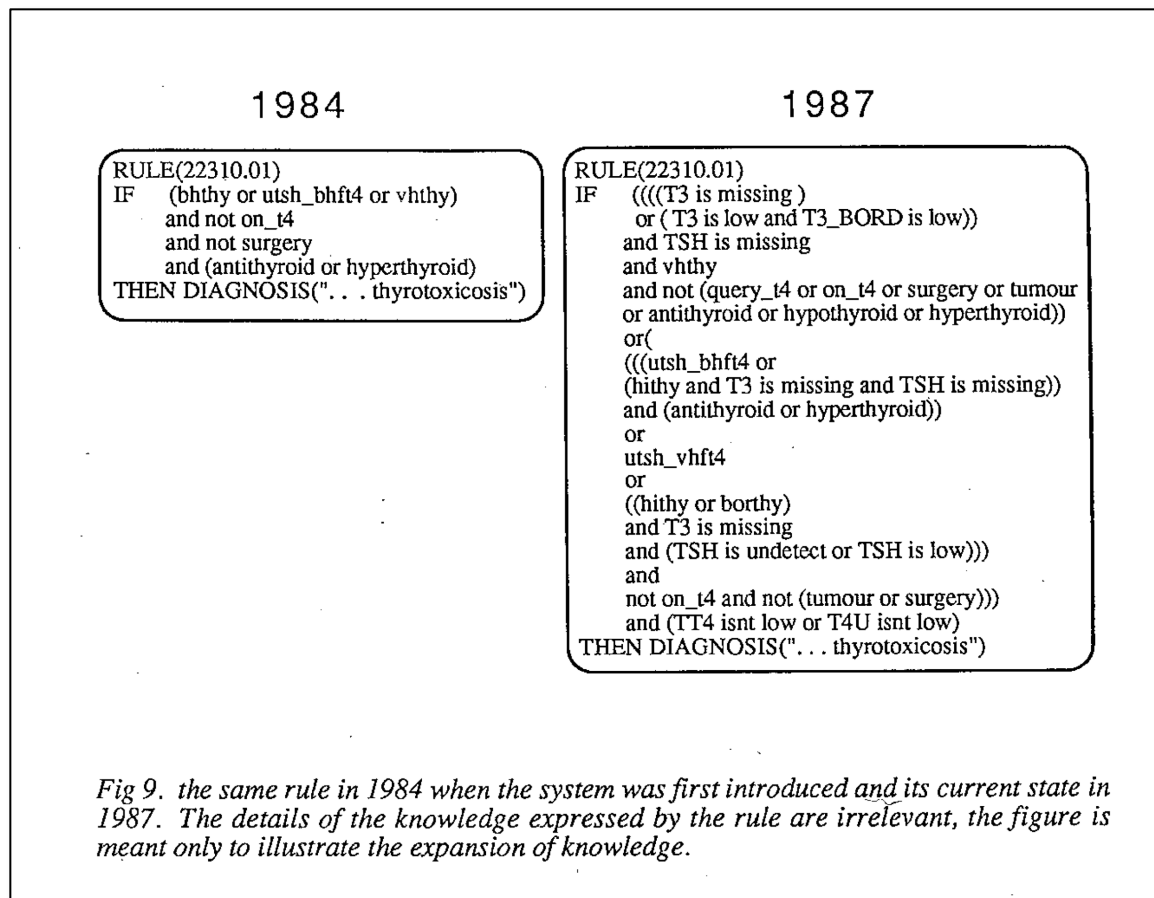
1984

RULE(22310.01)
IF (bhthy or utsh_bhft4 or vhthy)
and not on_t4
and not surgery
and (antithyroid or hyperthyroid)
THEN DIAGNOSIS(". . . thyrotoxicosis")

1987

RULE(22310.01)
IF ((((T3 is missing )
or ( T3 is low and T3_BORD is low))
and TSH is missing
and vhthy
and not (query_t4 or on_t4 or surgery or tumour
or antithyroid or hypothyroid or hyperthyroid))
or(
(((utsh_bhft4 or
(hithy and T3 is missing and TSH is missing))
and (antithyroid or hyperthyroid))
or
utsh_vhft4
or
((hithy or borthy)
and T3 is missing
and (TSH is undetect or TSH is low)))
and
not on_t4 and not (tumour or surgery)))
and (TT4 isnt low or T4U isnt low)
THEN DIAGNOSIS(". . . thyrotoxicosis")

Fig 9. the same rule in 1984 when the system was first introduced and its current state in 1987. The details of the knowledge expressed by the rule are irrelevant, the figure is meant only to illustrate the expansion of knowledge.